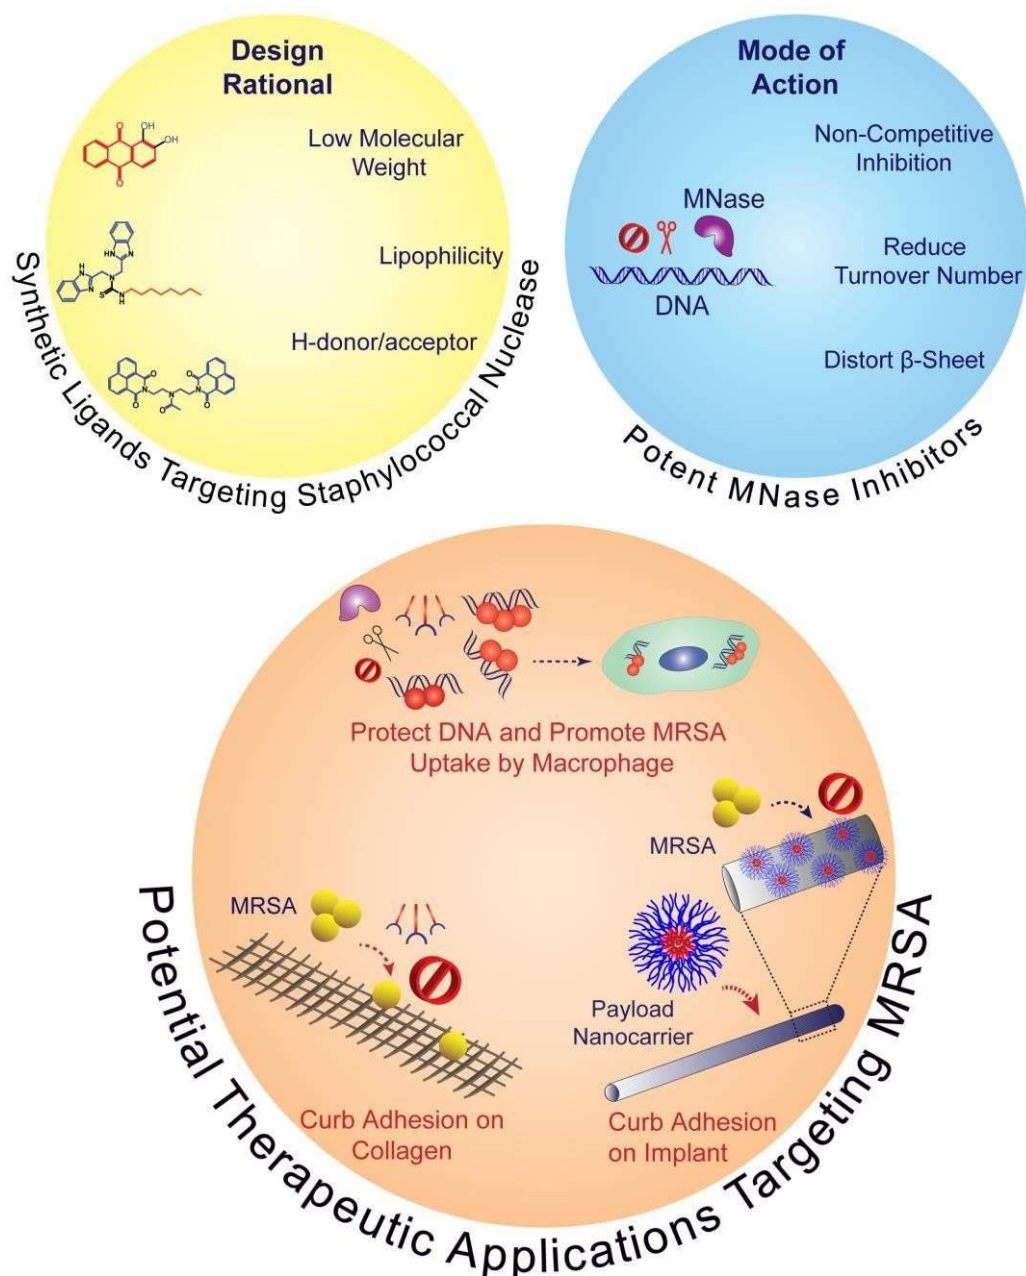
Design Rational

Low Molecular Weight

Lipophilicity

H-donor/acceptor

OH
OH
HN
N
H
S
O
O

Synthetic Ligands Targeting Staphylococcal Nuclease

Mode of Action

Non-Competitive Inhibition

MNase

DNA

Reduce Turnover Number

Distort β-Sheet

Potent MNase Inhibitors

Protect DNA and Promote MRSA Uptake by Macrophage

MRSA

MRSA

Payload Nanocarrier

Curb Adhesion on Collagen

Curb Adhesion on Implant

Potential Therapeutic Applications Targeting MRSA